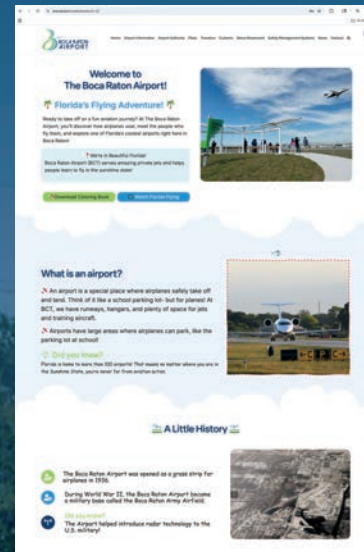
BOCA RATON AIRPORT

Home Airport Information Airport Authority Plans Transition Customers Noise/Environment Safety Management Systems News Contact

Welcome to The Boca Raton Airport!

🌴 Florida's Flying Adventure! 🌴

Ready to take off on a fun aviation journey? At The Boca Raton Airport, you'll discover how airplanes soar, meet the people who fly them, and explore one of Florida's coolest airports right here in Boca Raton!

📍 We're in Beautiful Florida! Boca Raton Airport (BCT) serves amazing private jets and helps people learn to fly in the sunshine state!

Download Coloring Book

Watch Florida Flying

What is an airport?

✈ An airport is a special place where airplanes safely take off and land. Think of it like a school parking lot - but for planes! At BCT, we have runways, hangars, and plenty of space for jets and training aircraft.

✈ Airports have large areas where airplanes can park, like the parking lot at school!

💡 Did you know?
Florida is home to over 100 airports! That means no matter where you are in the Sunshine State, you're never far from aviation action.

A Little History

The Boca Raton Airport was opened as a grass strip for airplanes in 1936.

During World War II, the Boca Raton Airport became a military base called the Boca Raton Army Airfield.

Did you know?
The Airport helped introduce radar technology to the U.S. military!